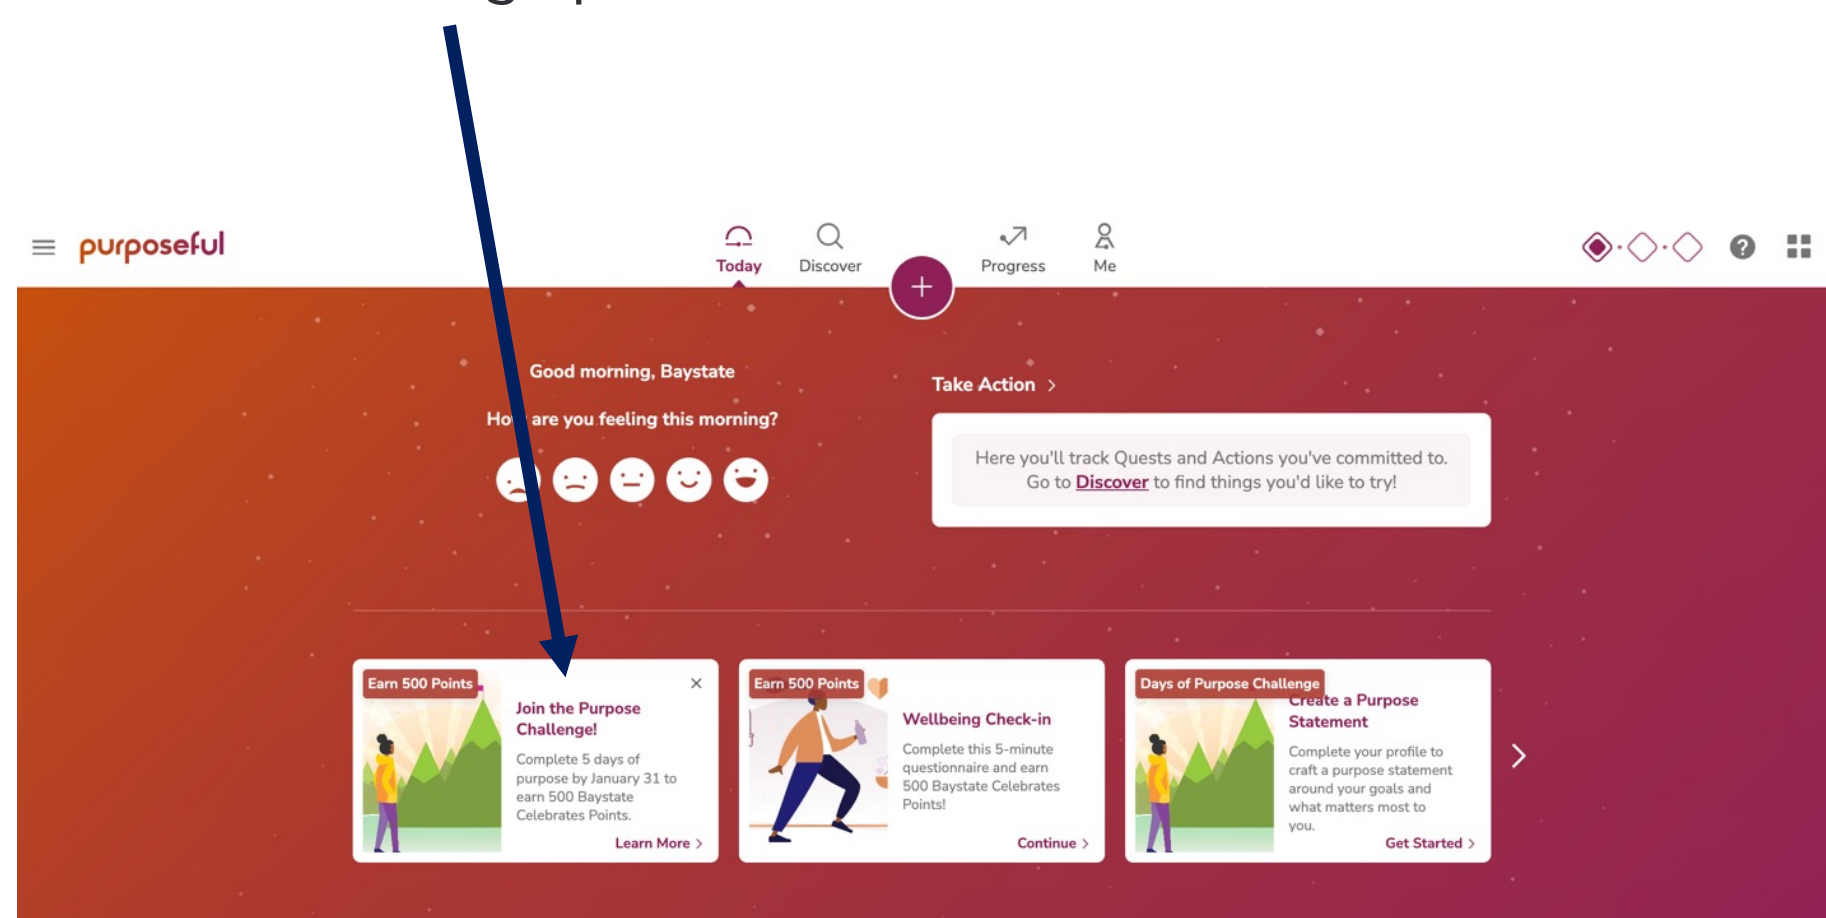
purposeful

Today Discover Progress Me

Good morning, Baystate

Ho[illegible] are you feeling this morning?

Take Action >

Here you'll track Quests and Actions you've committed to. Go to Discover to find things you'd like to try!

Earn 500 Points

Join the Purpose Challenge!

Complete 5 days of purpose by January 31 to earn 500 Baystate Celebrates Points.

Learn More >

Earn 500 Points

Wellbeing Check-in

Complete this 5-minute questionnaire and earn 500 Baystate Celebrates Points!

Continue >

Days of Purpose Challenge

Create a Purpose Statement

Complete your profile to craft a purpose statement around your goals and what matters most to you.

Get Started >